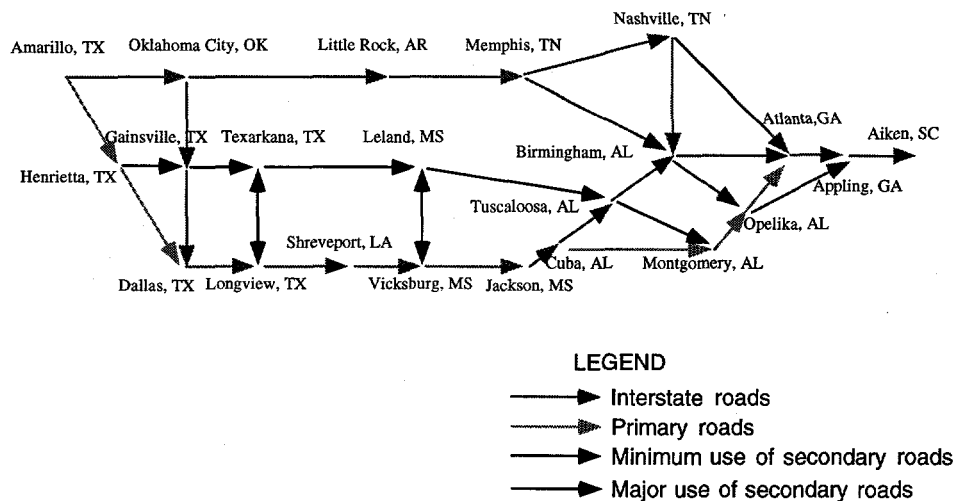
Amarillo, TX
Oklahoma City, OK
Little Rock, AR
Memphis, TN
Nashville, TN
Gainsville, TX
Texarkana, TX
Leland, MS
Birmingham, AL
Atlanta,GA
Aiken, SC
Henrietta, TX
Tuscaloosa, AL
Appling, GA
Opelika, AL
Shreveport, LA
Cuba, AL
Montgomery, AL
Dallas, TX
Longview, TX
Vicksburg, MS
Jackson, MS

LEGEND
Interstate roads
Primary roads
Minimum use of secondary roads
Major use of secondary roads